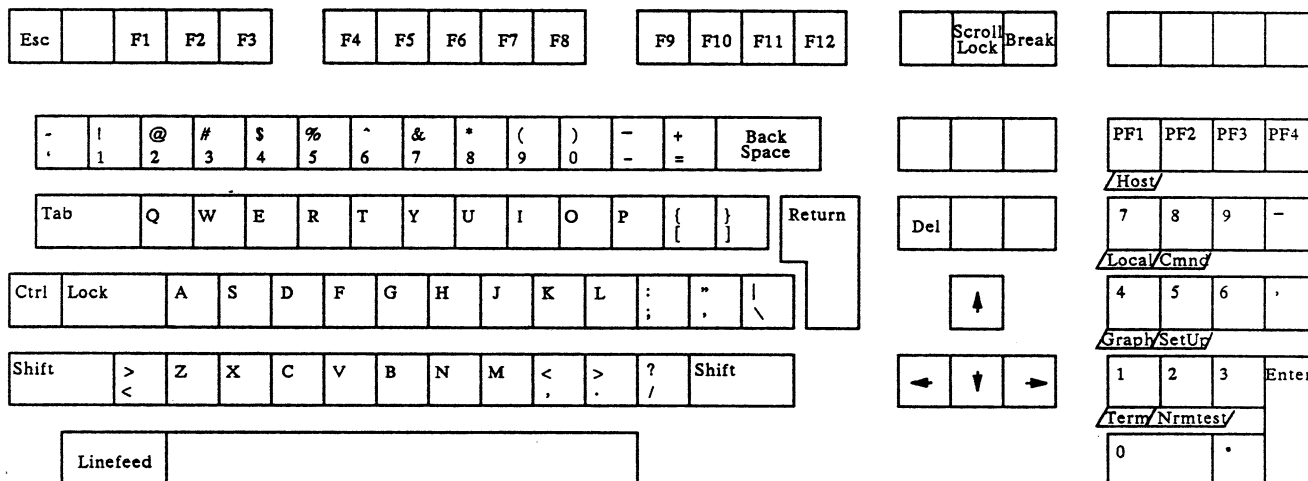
Esc F1 F2 F3 F4 F5 F6 F7 F8 F9 F10 F11 F12 Scroll Lock Break

~ ` ! 1 @ 2 # 3 $ 4 % 5 ^ 6 & 7 * 8 ( 9 ) 0 _ - + = Back Space

PF1 PF2 PF3 PF4

Host

Tab Q W E R T Y U I O P { [ } ] Return Del

7 8 9 -

Local Cmnd

Ctrl Lock A S D F G H J K L : ; " ' | \

4 5 6 ,

Graph SetUp

Shift > < Z X C V B N M < , > . ? / Shift

1 2 3 Enter

Term Nrmtest

Linefeed

0 .